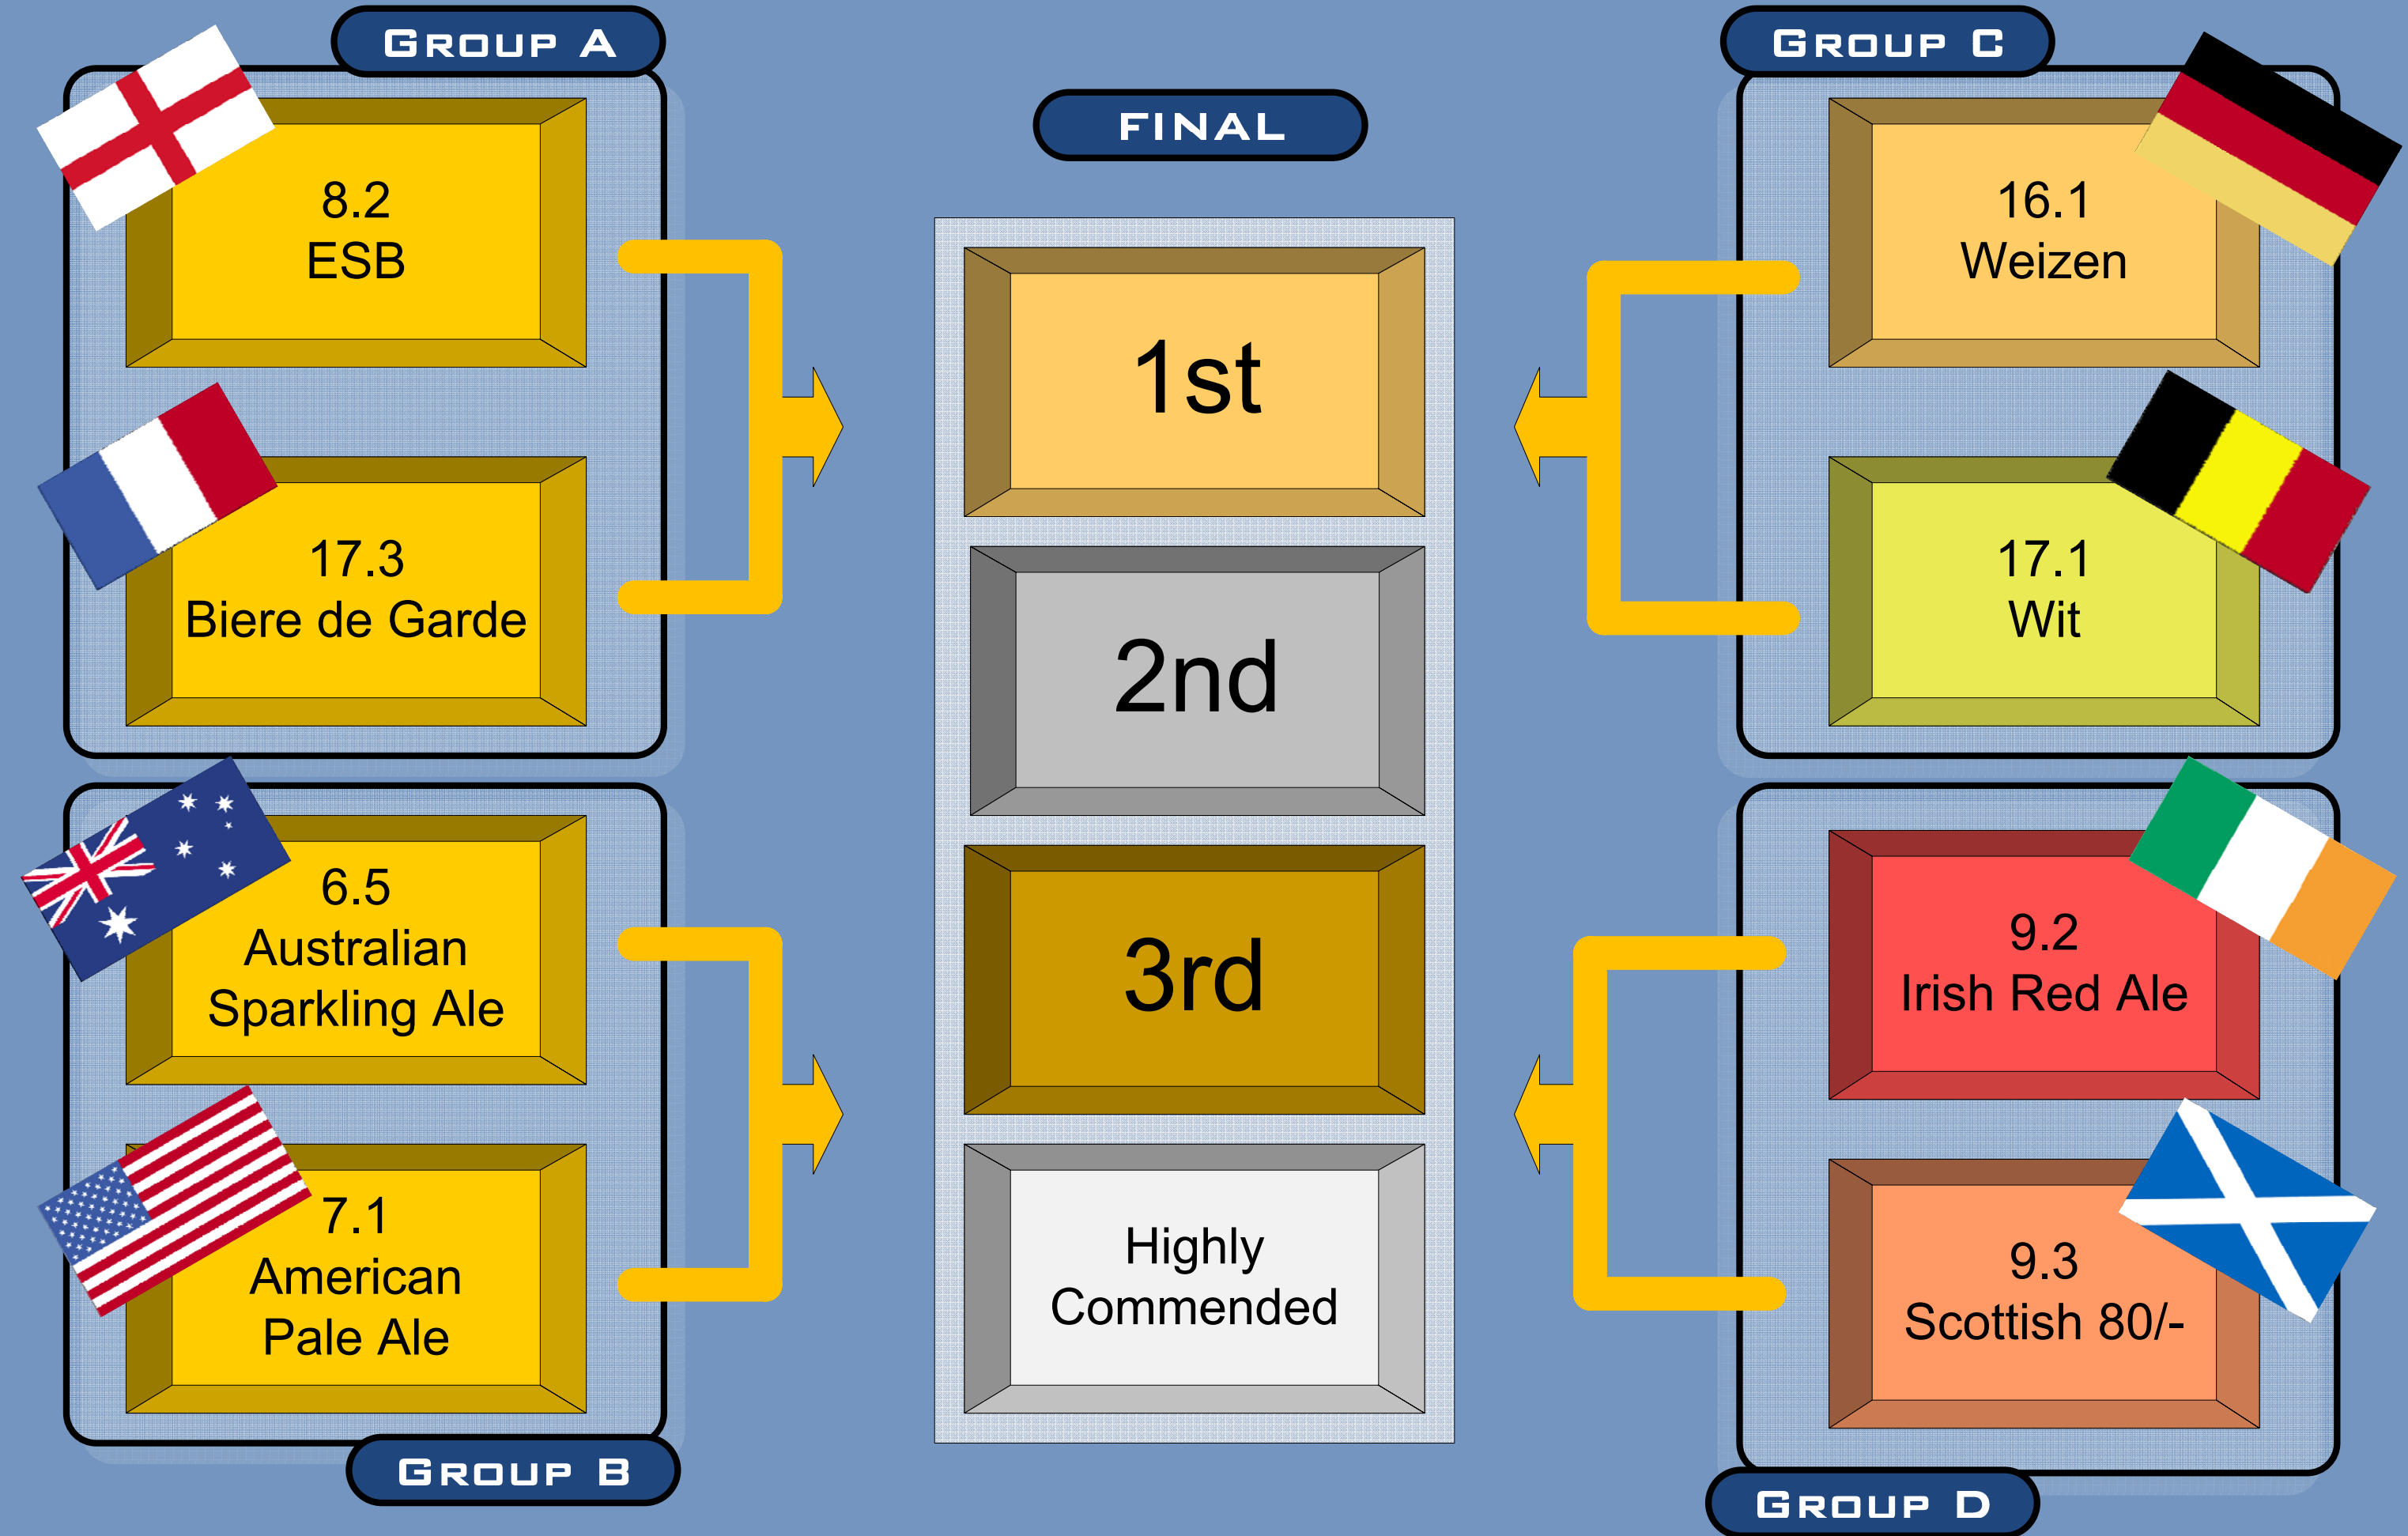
Group A

8.2
ESB

17.3
Biere de Garde

FINAL

1st

2nd

3rd

Highly Commended

Group C

16.1
Weizen

17.1
Wit

6.5
Australian Sparkling Ale

7.1
American Pale Ale

Group B

9.2
Irish Red Ale

9.3
Scottish 80/-

Group D